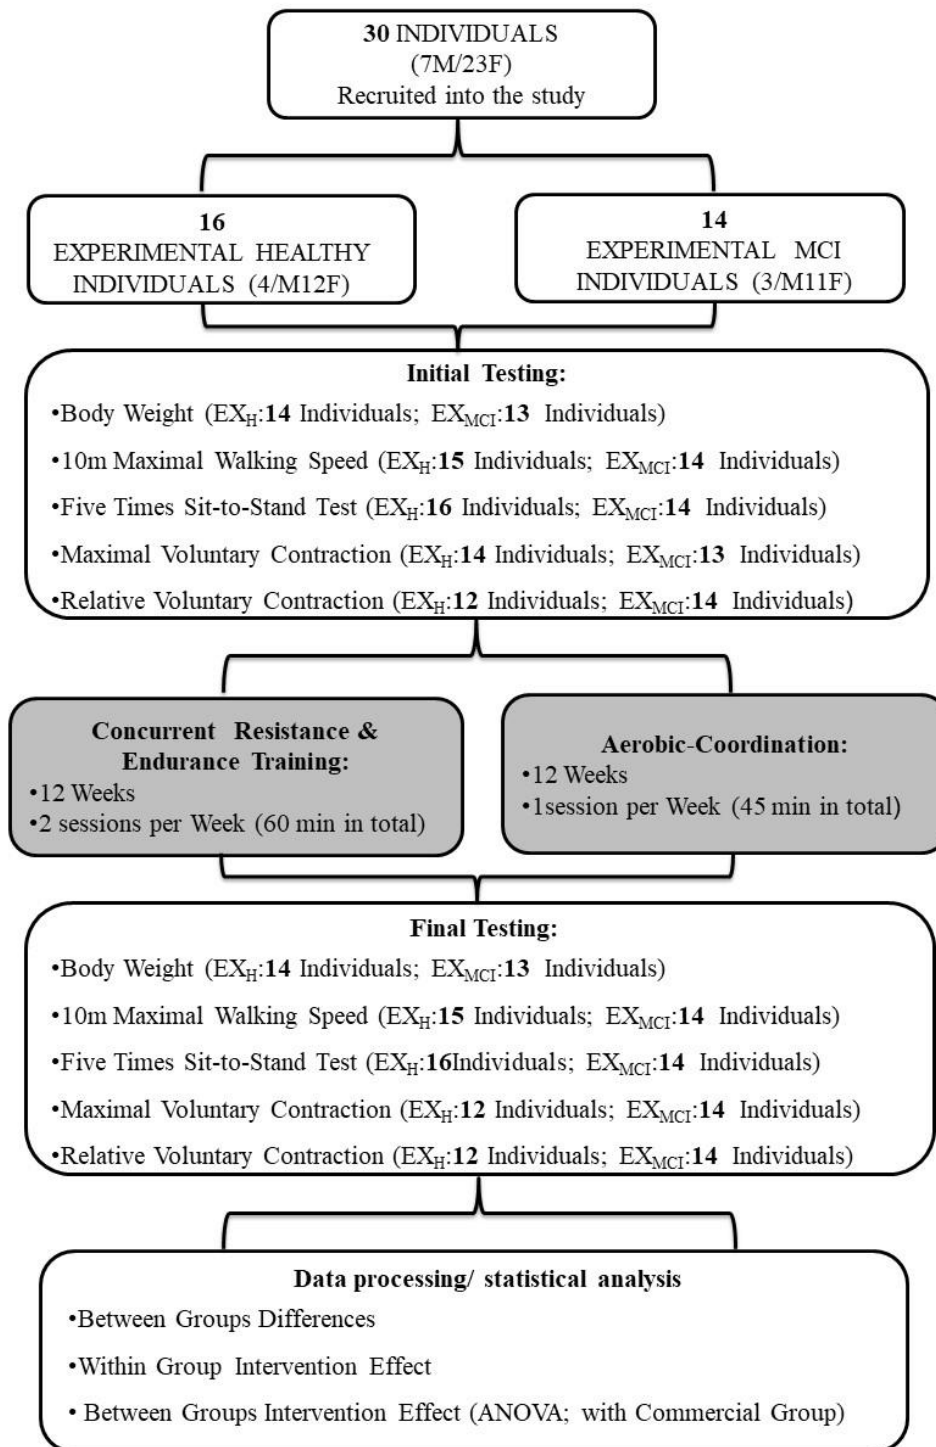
**30** INDIVIDUALS
(7M/23F)
Recruited into the study

**16**
EXPERIMENTAL HEALTHY INDIVIDUALS (4/M12F)

**14**
EXPERIMENTAL MCI INDIVIDUALS (3/M11F)

**Initial Testing:**
•Body Weight ($EX_H$:**14** Individuals; $EX_{MCI}$:**13** Individuals)
•10m Maximal Walking Speed ($EX_H$:**15** Individuals; $EX_{MCI}$:**14** Individuals)
•Five Times Sit-to-Stand Test ($EX_H$:**16** Individuals; $EX_{MCI}$:**14** Individuals)
•Maximal Voluntary Contraction ($EX_H$:**14** Individuals; $EX_{MCI}$:**13** Individuals)
•Relative Voluntary Contraction ($EX_H$:**12** Individuals; $EX_{MCI}$:**14** Individuals)

**Concurrent Resistance & Endurance Training:**
•12 Weeks
•2 sessions per Week (60 min in total)

**Aerobic-Coordination:**
•12 Weeks
•1session per Week (45 min in total)

**Final Testing:**
•Body Weight ($EX_H$:**14** Individuals; $EX_{MCI}$:**13** Individuals)
•10m Maximal Walking Speed ($EX_H$:**15** Individuals; $EX_{MCI}$:**14** Individuals)
•Five Times Sit-to-Stand Test ($EX_H$:**16**Individuals; $EX_{MCI}$:**14** Individuals)
•Maximal Voluntary Contraction ($EX_H$:**12** Individuals; $EX_{MCI}$:**14** Individuals)
•Relative Voluntary Contraction ($EX_H$:**12** Individuals; $EX_{MCI}$:**14** Individuals)

**Data processing/ statistical analysis**
•Between Groups Differences
•Within Group Intervention Effect
• Between Groups Intervention Effect (ANOVA; with Commercial Group)